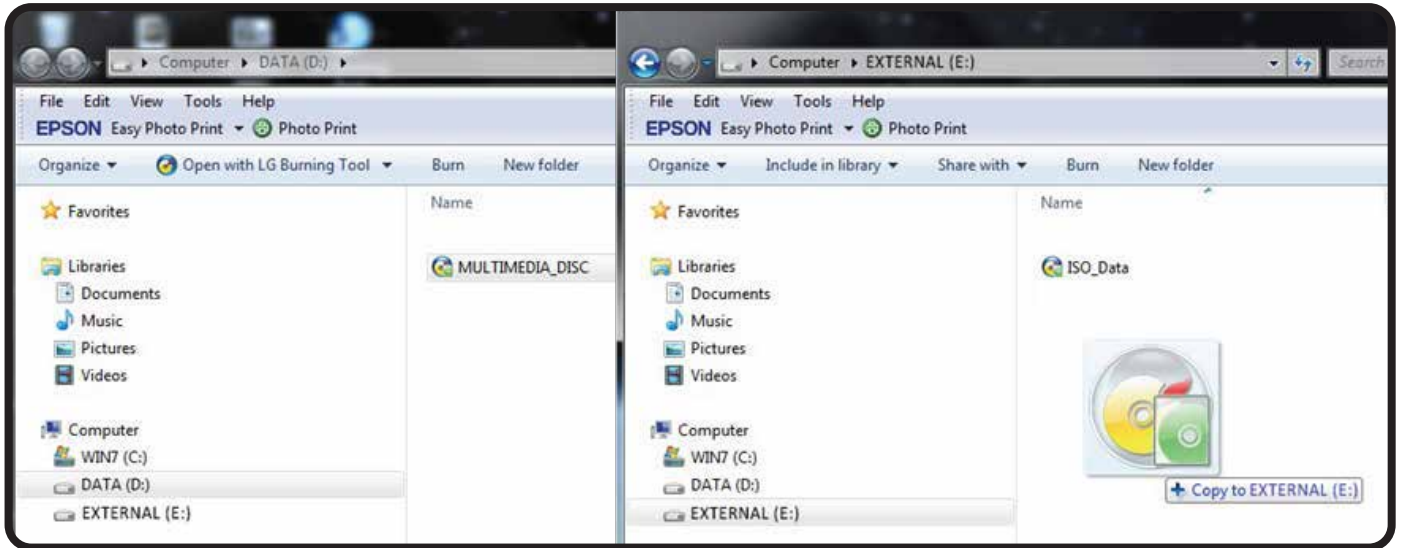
Computer ▸ DATA (D:) ▸

File Edit View Tools Help

EPSON Easy Photo Print ▾ Photo Print

Organize ▾ Open with LG Burning Tool ▾ Burn New folder

Favorites

Libraries
Documents
Music
Pictures
Videos

Computer
WIN7 (C:)
DATA (D:)
EXTERNAL (E:)

Name

MULTIMEDIA_DISC

Computer ▸ EXTERNAL (E:)

Search

File Edit View Tools Help

EPSON Easy Photo Print ▾ Photo Print

Organize ▾ Include in library ▾ Share with ▾ Burn New folder

Favorites

Libraries
Documents
Music
Pictures
Videos

Computer
WIN7 (C:)
DATA (D:)
EXTERNAL (E:)

Name

ISO_Data

+ Copy to EXTERNAL (E:)